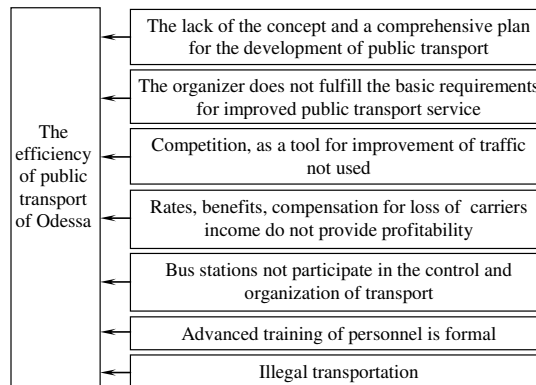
The efficiency of public transport of Odessa

The lack of the concept and a comprehensive plan for the development of public transport

The organizer does not fulfill the basic requirements for improved public transport service

Competition, as a tool for improvement of traffic not used

Rates, benefits, compensation for loss of carriers income do not provide profitability

Bus stations not participate in the control and organization of transport

Advanced training of personnel is formal

Illegal transportation